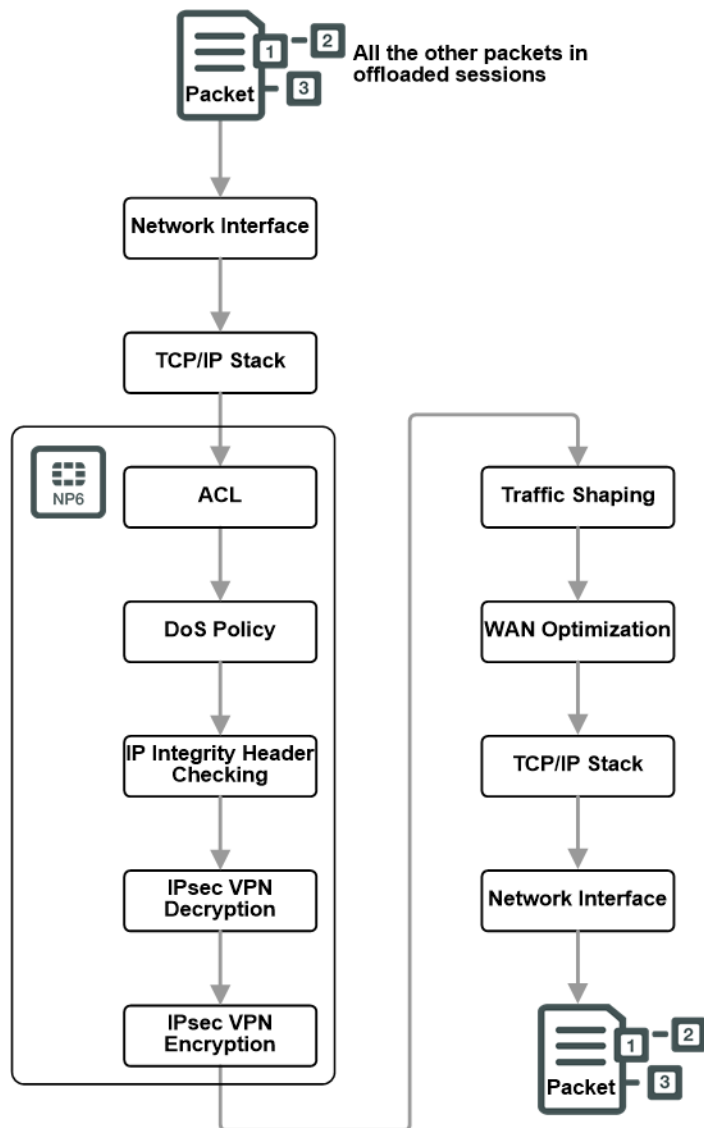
Packet 1 2 3 All the other packets in offloaded sessions

Network Interface

TCP/IP Stack

NP6

ACL

DoS Policy

IP Integrity Header Checking

IPsec VPN Decryption

IPsec VPN Encryption

Traffic Shaping

WAN Optimization

TCP/IP Stack

Network Interface

Packet 1 2 3